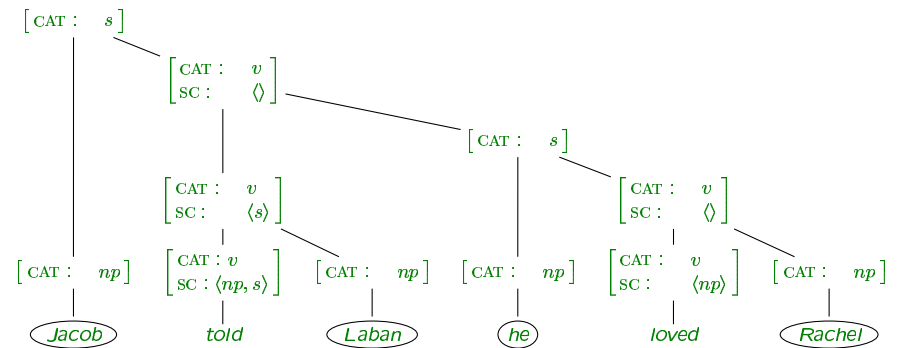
$\begin{bmatrix} \text{CAT}: & s \end{bmatrix}$

$\begin{bmatrix} \text{CAT}: & v \\ \text{SC}: & \langle\rangle \end{bmatrix}$

$\begin{bmatrix} \text{CAT}: & s \end{bmatrix}$

$\begin{bmatrix} \text{CAT}: & v \\ \text{SC}: & \langle s\rangle \end{bmatrix}$

$\begin{bmatrix} \text{CAT}: & v \\ \text{SC}: & \langle\rangle \end{bmatrix}$

$\begin{bmatrix} \text{CAT}: & np \end{bmatrix}$ $\begin{bmatrix} \text{CAT}: v \\ \text{SC}: \langle np, s\rangle \end{bmatrix}$ $\begin{bmatrix} \text{CAT}: & np \end{bmatrix}$ $\begin{bmatrix} \text{CAT}: & np \end{bmatrix}$ $\begin{bmatrix} \text{CAT}: & v \\ \text{SC}: & \langle np\rangle \end{bmatrix}$ $\begin{bmatrix} \text{CAT}: & np \end{bmatrix}$

Jacob told Laban he loved Rachel